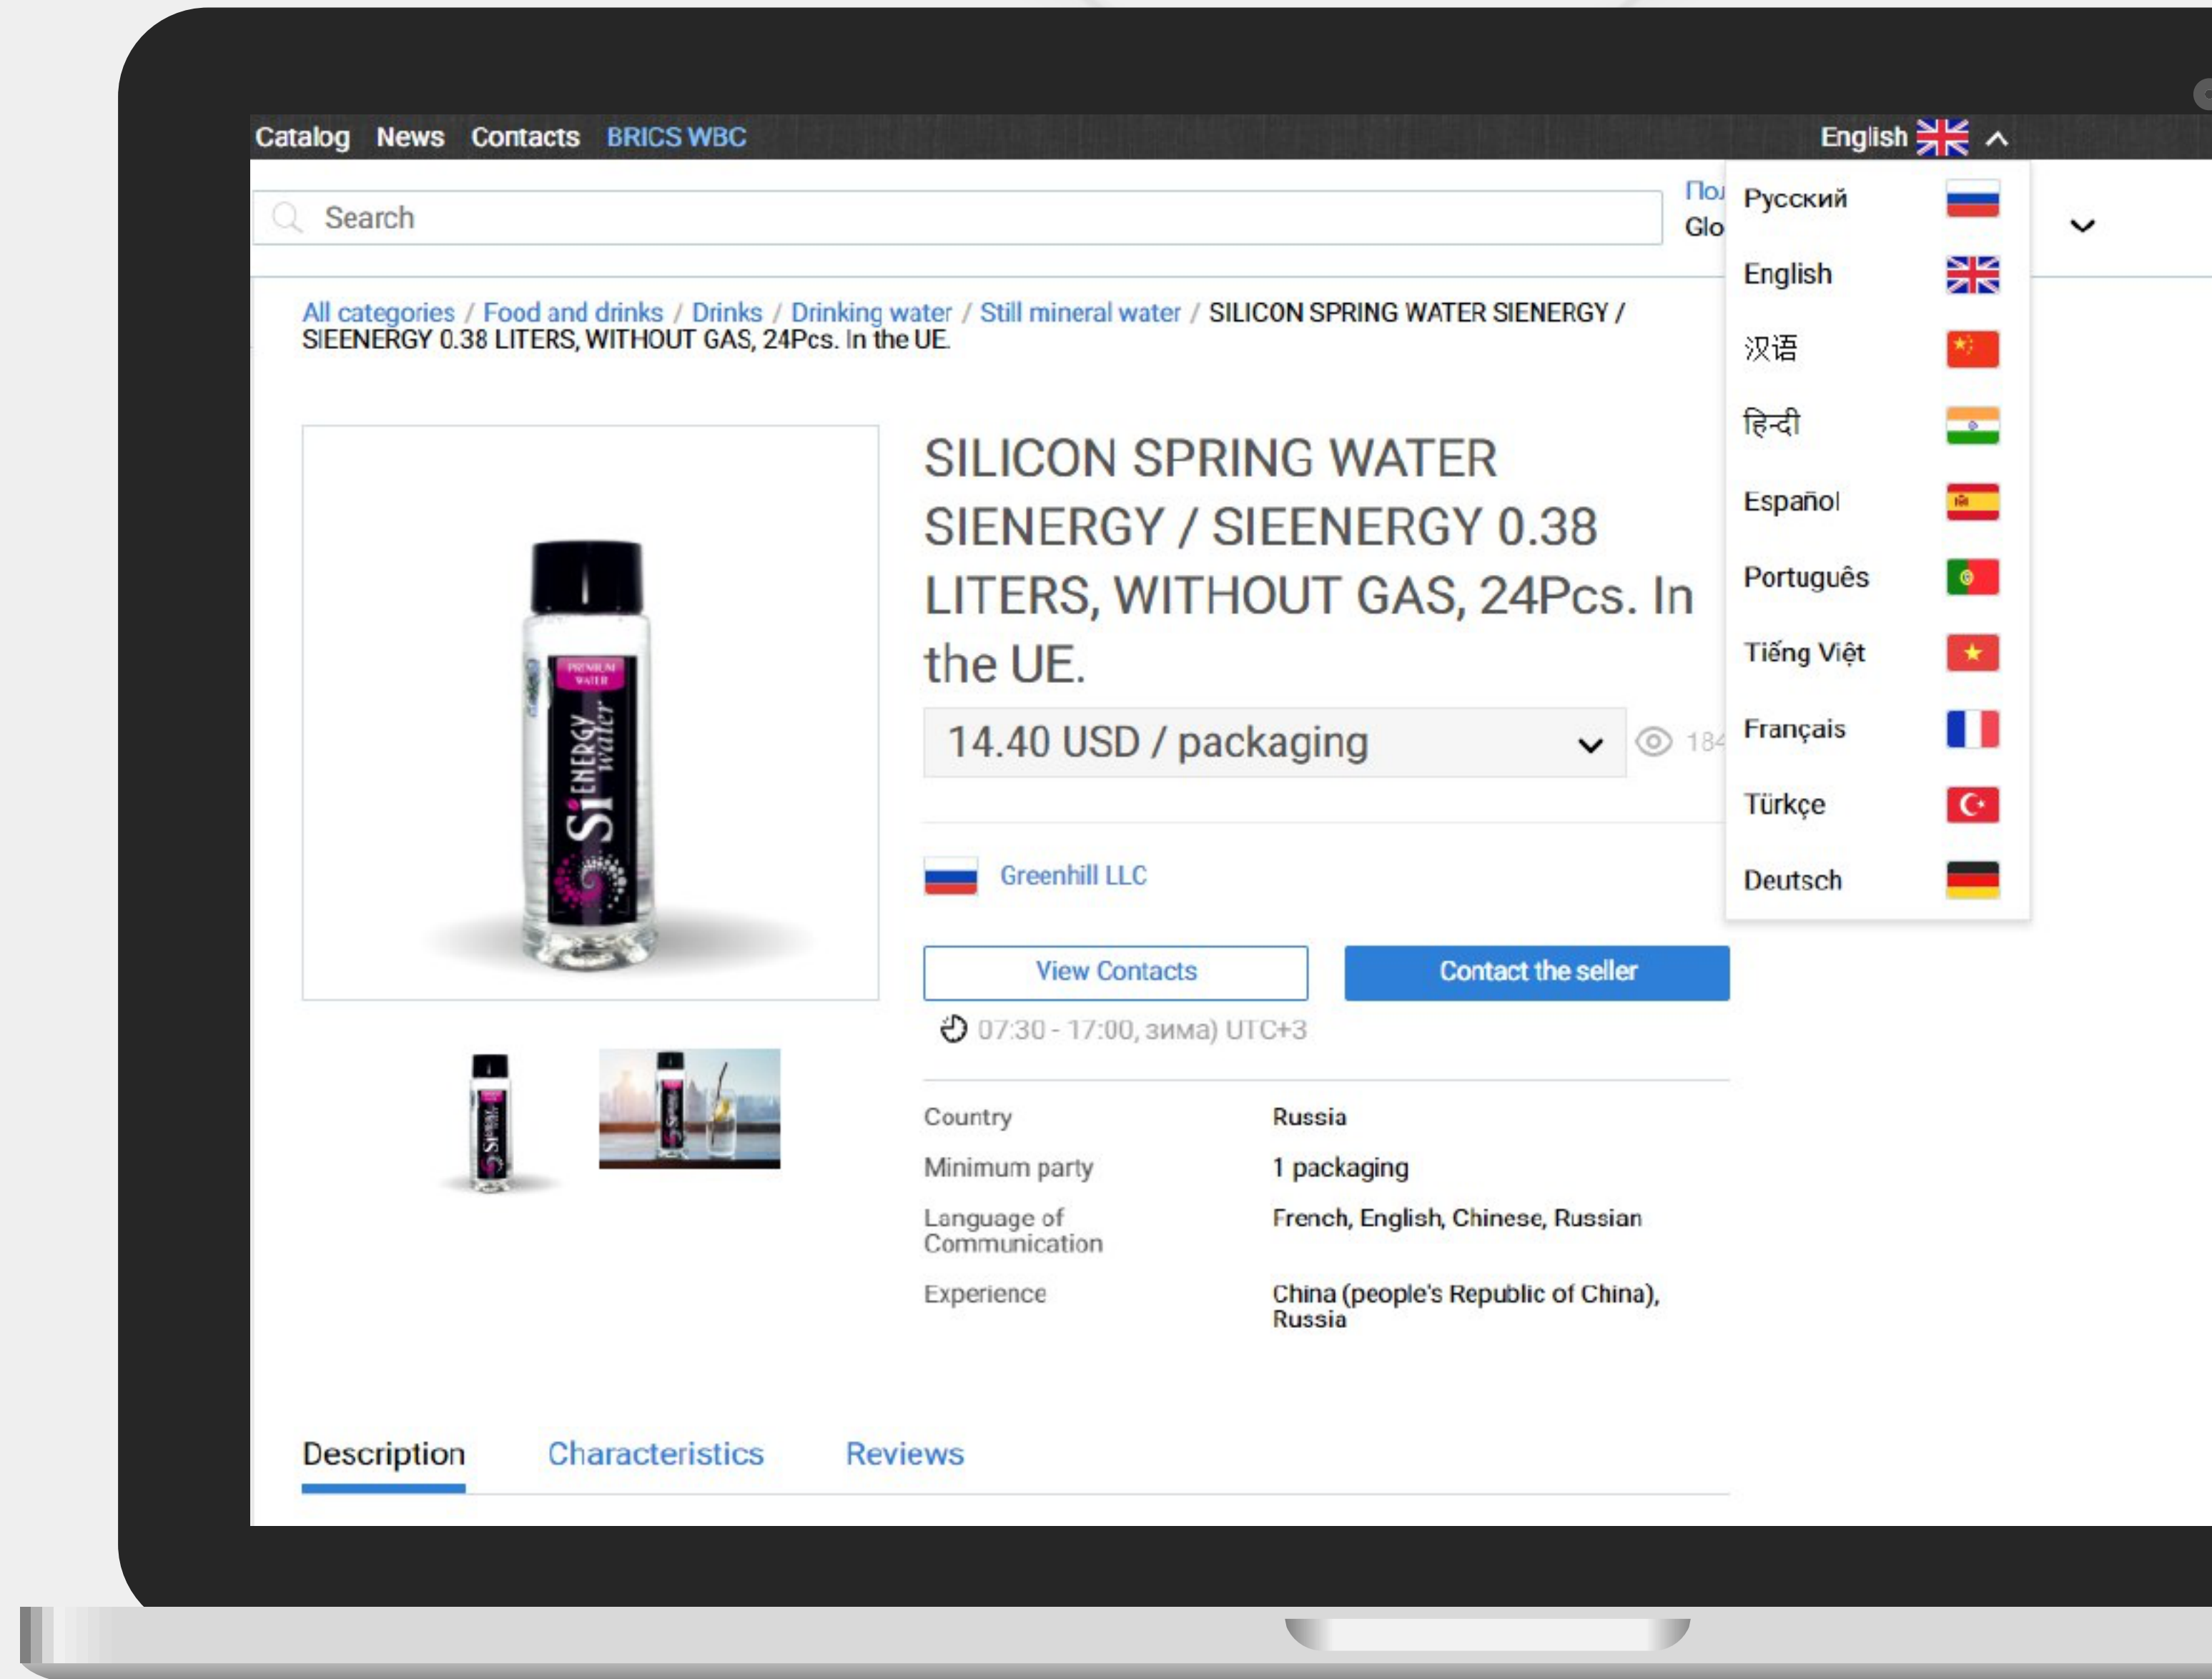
Catalog News Contacts BRICS WBC

English

Search

По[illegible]
Glo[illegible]

Русский
English
汉语
हिन्दी
Español
Português
Tiếng Việt
Français
Türkçe
Deutsch

All categories / Food and drinks / Drinks / Drinking water / Still mineral water / SILICON SPRING WATER SIENERGY / SIEENERGY 0.38 LITERS, WITHOUT GAS, 24Pcs. In the UE.

PREMIUM WATER
SIENERGY water

SILICON SPRING WATER SIENERGY / SIEENERGY 0.38 LITERS, WITHOUT GAS, 24Pcs. In the UE.

14.40 USD / packaging

18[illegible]

Greenhill LLC

View Contacts

Contact the seller

07:30 - 17:00, зима) UTC+3

| Country | Russia |
|---|---|
| Minimum party | 1 packaging |
| Language of Communication | French, English, Chinese, Russian |
| Experience | China (people's Republic of China), Russia |

Description Characteristics Reviews